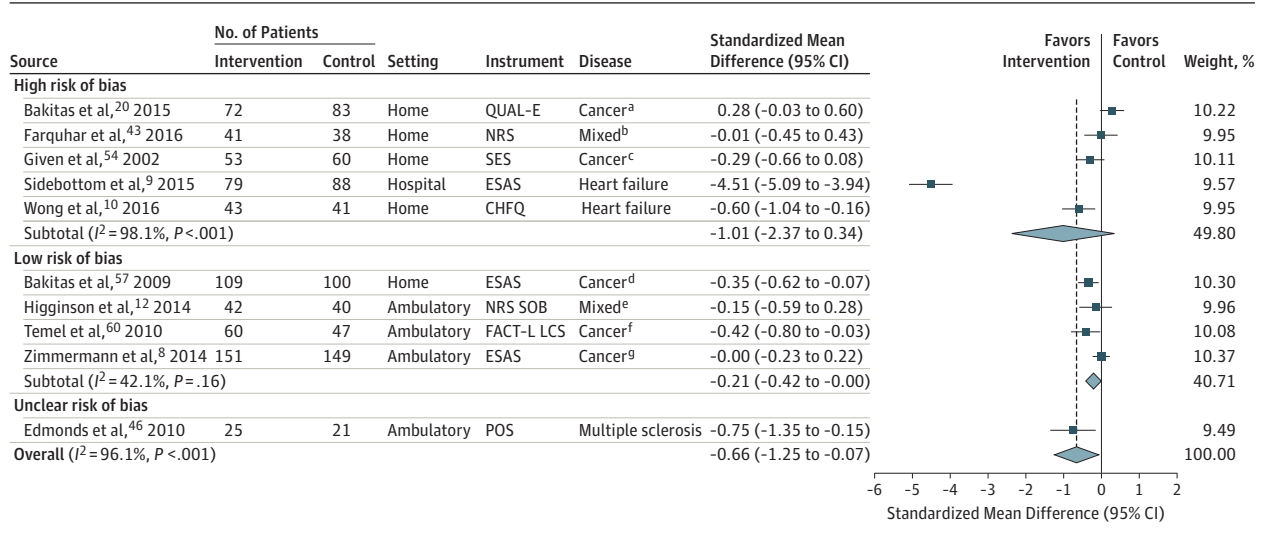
| Source | No. of Patients Intervention | No. of Patients Control | Setting | Instrument | Disease | Standardized Mean Difference (95% CI) | Weight, % |
|---|---|---|---|---|---|---|---|
| **High risk of bias** | | | | | | | |
| Bakitas et al,$^{20}$ 2015 | 72 | 83 | Home | QUAL-E | Cancer$^{a}$ | 0.28 (−0.03 to 0.60) | 10.22 |
| Farquhar et al,$^{43}$ 2016 | 41 | 38 | Home | NRS | Mixed$^{b}$ | −0.01 (−0.45 to 0.43) | 9.95 |
| Given et al,$^{54}$ 2002 | 53 | 60 | Home | SES | Cancer$^{c}$ | −0.29 (−0.66 to 0.08) | 10.11 |
| Sidebottom et al,$^{9}$ 2015 | 79 | 88 | Hospital | ESAS | Heart failure | −4.51 (−5.09 to −3.94) | 9.57 |
| Wong et al,$^{10}$ 2016 | 43 | 41 | Home | CHFQ | Heart failure | −0.60 (−1.04 to −0.16) | 9.95 |
| Subtotal ($I^2$ = 98.1%, $P$ <.001) | | | | | | −1.01 (−2.37 to 0.34) | 49.80 |
| **Low risk of bias** | | | | | | | |
| Bakitas et al,$^{57}$ 2009 | 109 | 100 | Home | ESAS | Cancer$^{d}$ | −0.35 (−0.62 to −0.07) | 10.30 |
| Higginson et al,$^{12}$ 2014 | 42 | 40 | Ambulatory | NRS SOB | Mixed$^{e}$ | −0.15 (−0.59 to 0.28) | 9.96 |
| Temel et al,$^{60}$ 2010 | 60 | 47 | Ambulatory | FACT-L LCS | Cancer$^{f}$ | −0.42 (−0.80 to −0.03) | 10.08 |
| Zimmermann et al,$^{8}$ 2014 | 151 | 149 | Ambulatory | ESAS | Cancer$^{g}$ | −0.00 (−0.23 to 0.22) | 10.37 |
| Subtotal ($I^2$ = 42.1%, $P$ = .16) | | | | | | −0.21 (−0.42 to −0.00) | 40.71 |
| **Unclear risk of bias** | | | | | | | |
| Edmonds et al,$^{46}$ 2010 | 25 | 21 | Ambulatory | POS | Multiple sclerosis | −0.75 (−1.35 to −0.15) | 9.49 |
| **Overall** ($I^2$ = 96.1%, $P$ <.001) | | | | | | −0.66 (−1.25 to −0.07) | 100.00 |

Favors Intervention | Favors Control

−6 −5 −4 −3 −2 −1 0 1 2

Standardized Mean Difference (95% CI)